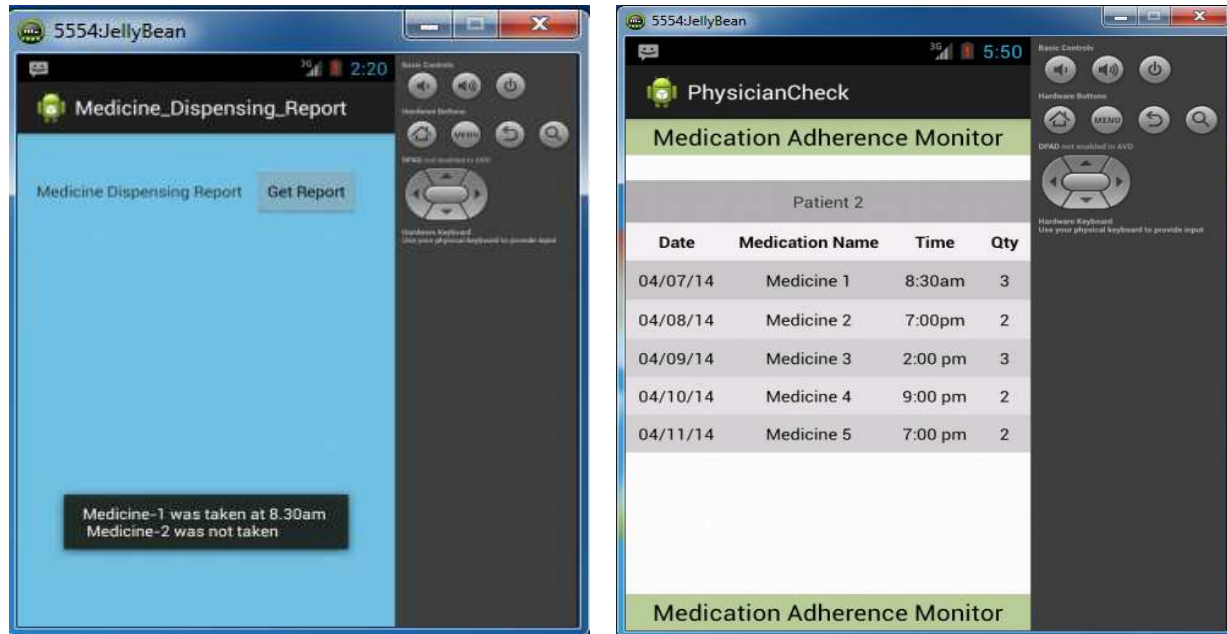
5554:JellyBean

2:20

Basic Controls

Hardware Buttons

MENU

DPAD not enabled in AVD

Hardware Keyboard
Use your physical keyboard to provide input

Medicine_Dispensing_Report

Medicine Dispensing Report

Get Report

Medicine-1 was taken at 8.30am
Medicine-2 was not taken

5554:JellyBean

3G

5:50

Basic Controls

Hardware Buttons

MENU

DPAD not enabled in AVD

Hardware Keyboard
Use your physical keyboard to provide input

PhysicianCheck

Medication Adherence Monitor

Patient 2

| Date | Medication Name | Time | Qty |
|---|---|---|---|
| 04/07/14 | Medicine 1 | 8:30am | 3 |
| 04/08/14 | Medicine 2 | 7:00pm | 2 |
| 04/09/14 | Medicine 3 | 2:00 pm | 3 |
| 04/10/14 | Medicine 4 | 9:00 pm | 2 |
| 04/11/14 | Medicine 5 | 7:00 pm | 2 |

Medication Adherence Monitor